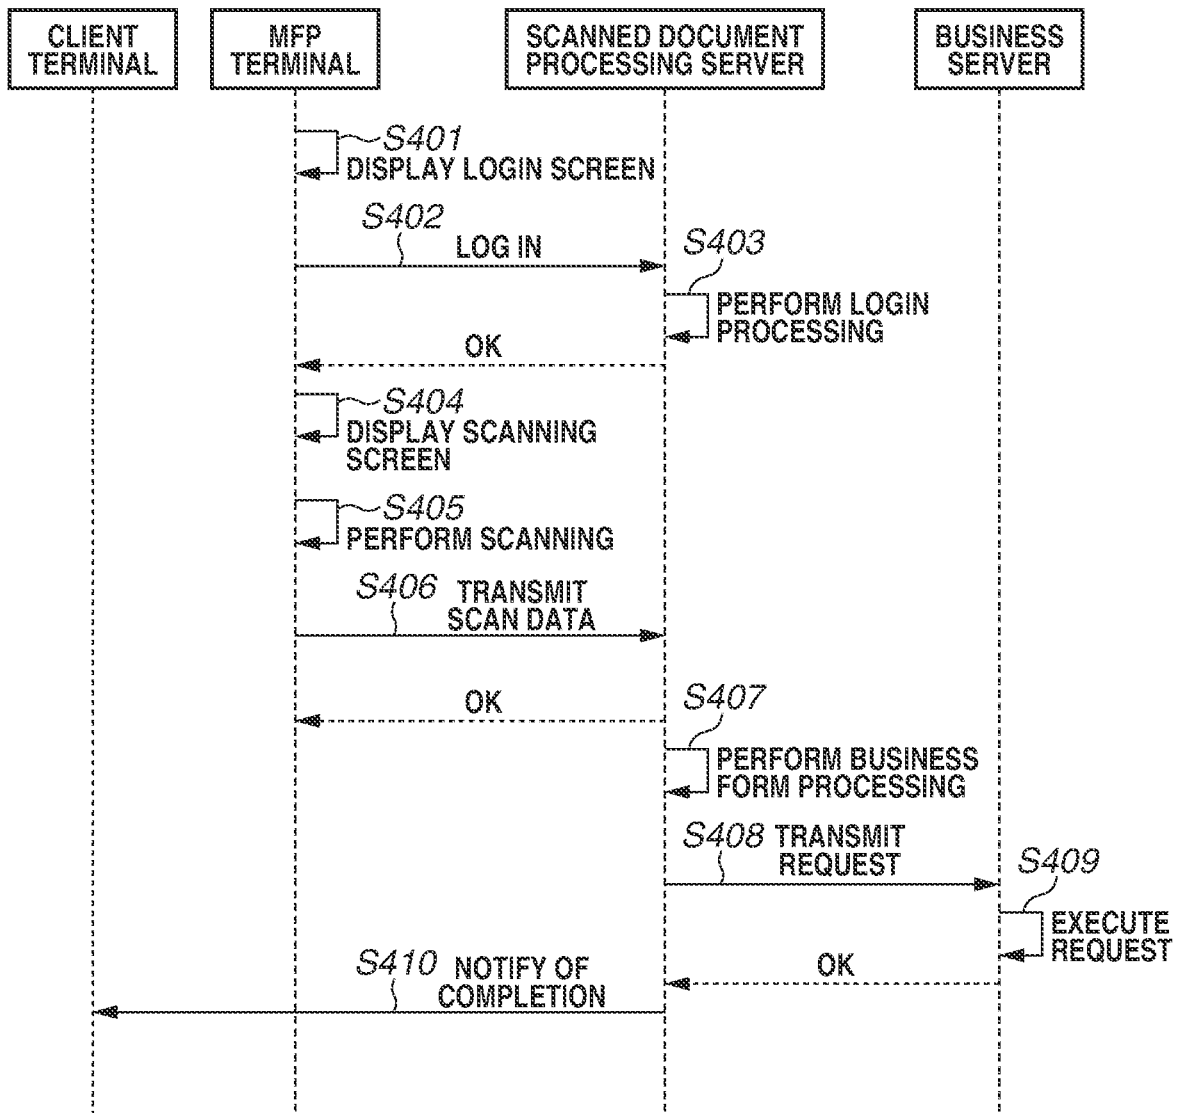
CLIENT TERMINAL

MFP TERMINAL

SCANNED DOCUMENT PROCESSING SERVER

BUSINESS SERVER

S401
DISPLAY LOGIN SCREEN

S402
LOG IN

S403
PERFORM LOGIN PROCESSING

OK

S404
DISPLAY SCANNING SCREEN

S405
PERFORM SCANNING

S406 TRANSMIT SCAN DATA

OK

S407
PERFORM BUSINESS FORM PROCESSING

S408 TRANSMIT REQUEST

S409
EXECUTE REQUEST

S410 NOTIFY OF COMPLETION

OK